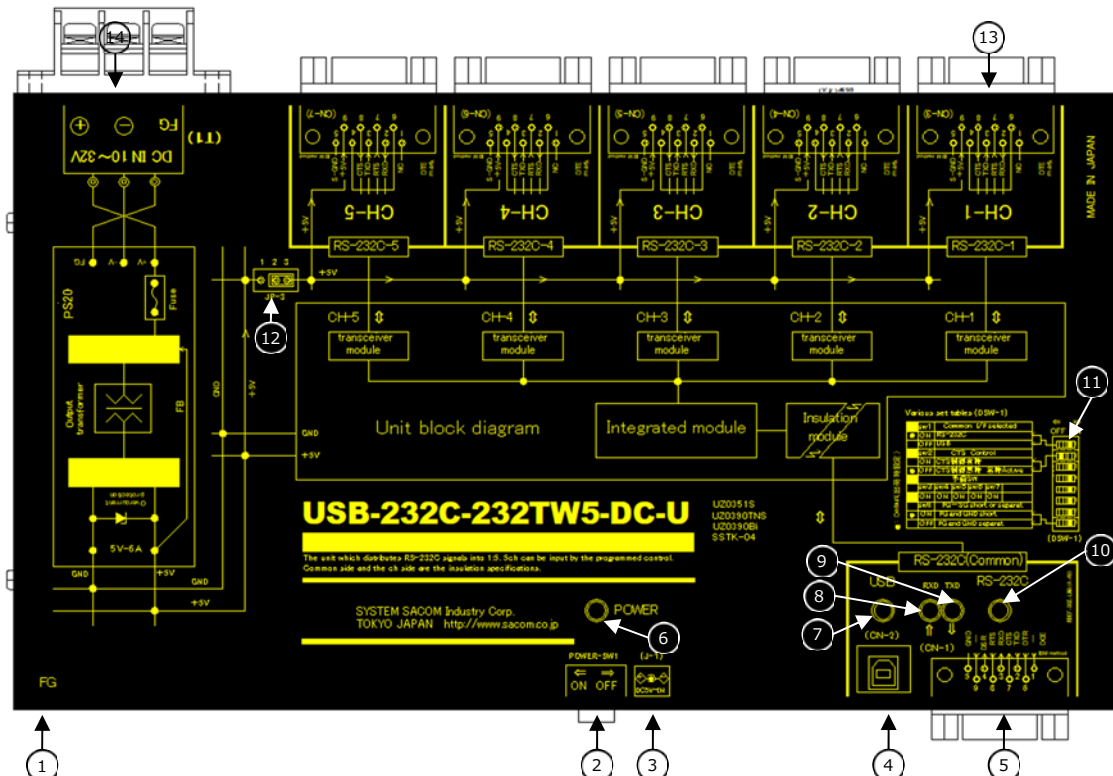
14

13

(T1)
DC IN 10～32V
FG

CH-5
CH-4
CH-3
CH-2
CH-1

MADE IN JAPAN

PS20
Fuse
Output transformer
FB
5V-6A
GND
+5V

1 2 3
JP-3
+5V

RS-232C-5
RS-232C-4
RS-232C-3
RS-232C-2
RS-232C-1

12

CH-5 transceiver module
CH-4 transceiver module
CH-3 transceiver module
CH-2 transceiver module
CH-1 transceiver module

GND
+5V

Unit block diagram
Integrated module
Insulation module

11

Various set tables (DSW-1)
OFF
(DSW-1)

USB-232C-232TW5-DC-U
UZ0351S
UZ0390TNS
UZ0390Bi
SSTK-04

The unit which distributes RS-232C signals into 1:5. 5ch can be input by the programmed control. Common side and the ch side are the insulation specifications.

RS-232C(Common)

9
10
USB
RXD TXD
RS-232C
8
7
(CN-2)
(CN-1)

SYSTEM SACOM Industry Corp.
TOKYO JAPAN http://www.sacom.co.jp

POWER
6

POWER-SW1
ON OFF
(J-1)
DC5V-IN

FG

1
2
3
4
5